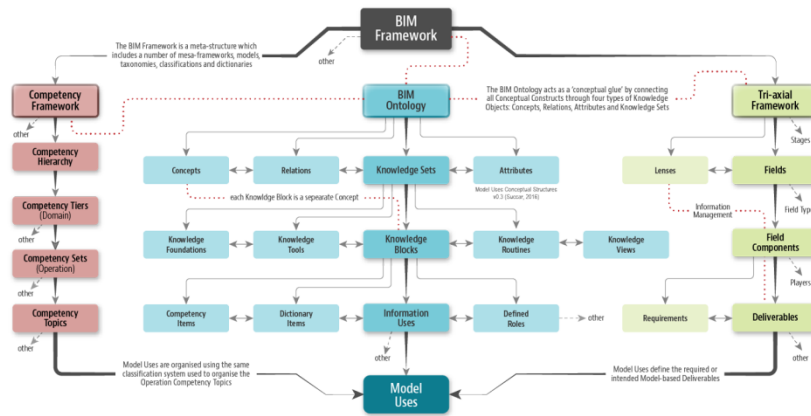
BIM Framework

The BIM Framework is a meta-structure which includes a number of meso-frameworks, models, taxonomies, classifications and dictionaries

other

Competency Framework

other

Competency Hierarchy

Competency Tiers (Domain)

other

Competency Sets (Operation)

other

Competency Topics

other

BIM Ontology

The BIM Ontology acts as a 'conceptual glue' by connecting all Conceptual Constructs through four types of Knowledge Objects: Concepts, Relations, Attributes and Knowledge Sets

Concepts

Relations

Knowledge Sets

Attributes

Model Uses Conceptual Structures v0.3 (Succar, 2016)

each Knowledge Block is a sepearate Concept

Knowledge Foundations

Knowledge Tools

Knowledge Blocks

Knowledge Routines

Knowledge Views

Competency Items

Dictionary Items

Information Uses

Defined Roles

other

other

Tri-axial Framework

Stages

Lenses

Fields

Information Management

Field Type

Field Components

Players

Requirements

Deliverables

other

Model Uses are organised using the same classification system used to organise the Operation Competency Topics

Model Uses define the required or intended Model-based Deliverables

Model Uses